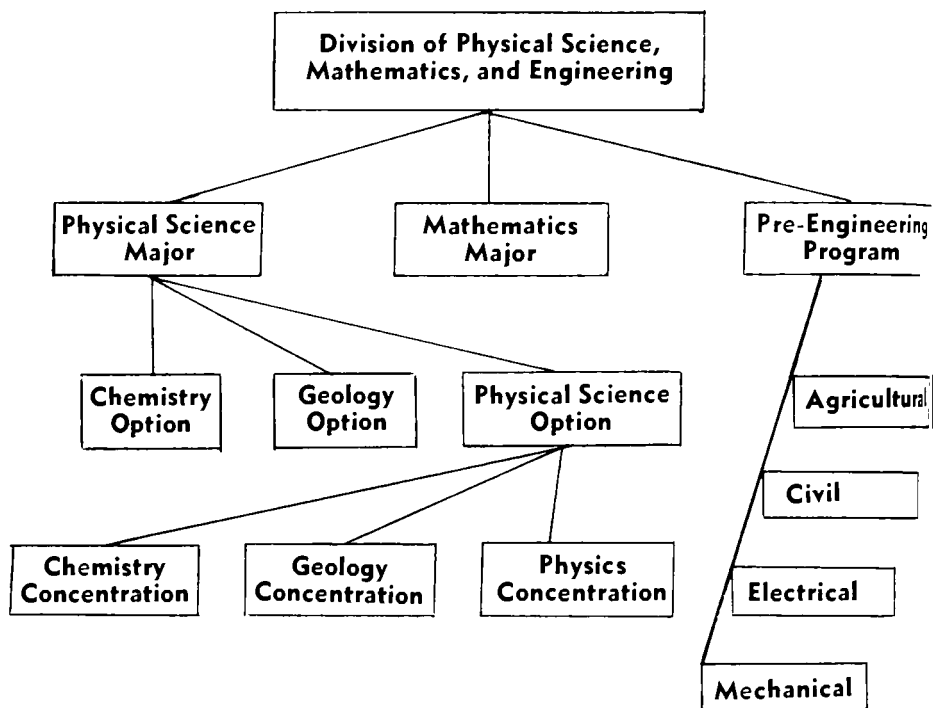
Division of Physical Science, Mathematics, and Engineering

Physical Science Major

Mathematics Major

Pre-Engineering Program

Chemistry Option

Geology Option

Physical Science Option

Agricultural

Civil

Chemistry Concentration

Geology Concentration

Physics Concentration

Electrical

Mechanical